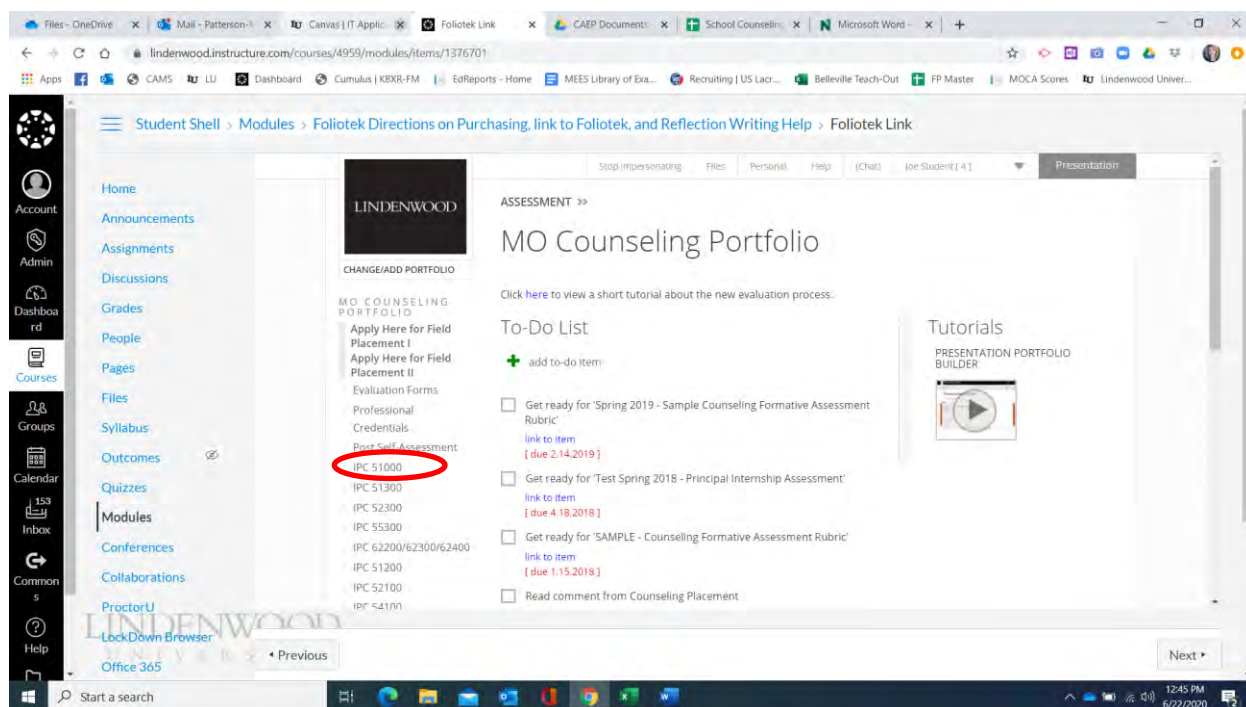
Files - OneDrive | Mail - Patterson-V | Canvas | IT Applic | Foliotek Link | CAEP Documents | School Counseling | Microsoft Word - | +

lindenwood.instructure.com/courses/4959/modules/items/1376701

Apps | CAMS | LU | Dashboard | Cumulus | KBXR-FM | EdReports - Home | MEES Library of Exa... | Recruiting | US Lacr... | Belleville Teach-Out | FP Master | MOCA Scores | Lindenwood Univer...

Account
Admin
Dashboard
Courses
Groups
Calendar
153
Inbox
Commons
Help

Student Shell > Modules > Foliotek Directions on Purchasing, link to Foliotek, and Reflection Writing Help > Foliotek Link

Home
Announcements
Assignments
Discussions
Grades
People
Pages
Files
Syllabus
Outcomes
Quizzes
Modules
Conferences
Collaborations
ProctorU
LockDown Browser
Office 365

Stop Impersonating | Files | Personal | Help | (Chat) | Joe Student [ 4 ] | Presentation

LINDENWOOD

CHANGE/ADD PORTFOLIO

MO COUNSELING PORTFOLIO
Apply Here for Field Placement I
Apply Here for Field Placement II
Evaluation Forms
Professional Credentials
Post Self-Assessment
IPC 51000
IPC 51300
IPC 52300
IPC 55300
IPC 62200/62300/62400
IPC 51200
IPC 52100
IPC 54100

ASSESSMENT »

MO Counseling Portfolio

Click here to view a short tutorial about the new evaluation process.

To-Do List

add to-do item

Get ready for 'Spring 2019 - Sample Counseling Formative Assessment Rubric'
link to item
[ due 2.14.2019 ]

Get ready for 'Test Spring 2018 - Principal Internship Assessment'
link to item
[ due 4.18.2018 ]

Get ready for 'SAMPLE - Counseling Formative Assessment Rubric'
link to item
[ due 1.15.2018 ]

Read comment from Counseling Placement

Tutorials

PRESENTATION PORTFOLIO BUILDER

LINDENWOOD UNIVERSITY

◂ Previous

Next ▸

Start a search

12:45 PM
6/22/2020